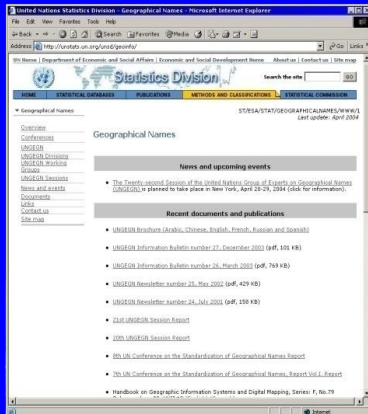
United Nations Statistics Division - Geographical Names - Microsoft Internet Explorer

File Edit View Favorites Tools Help

Back Search Favorites Media

Address http://unstats.un.org/unsd/geoinfo/ Go Links

UN Home | Department of Economic and Social Affairs | Economic and Social Development Home | About us | Contact us | Site map

Statistics Division

Search the site GO

HOME | STATISTICAL DATABASES | PUBLICATIONS | METHODS AND CLASSIFICATIONS | STATISTICAL COMMISSION

Geographical Names

Overview
Conferences
UNGEGN
UNGEGN Divisions
UNGEGN Working Groups
UNGEGN Sessions
News and events
Documents
Links
Contact us
Site map

ST/ESA/STAT/GEOGRAPHICALNAMES/WWW/1
Last update: April 2004

Geographical Names

News and upcoming events

• The Twenty-second Session of the United Nations Group of Experts on Geographical Names (UNGEGN) is planned to take place in New York, April 20-29, 2004 (click for information).

Recent documents and publications

• UNGEGN Brochure (Arabic, Chinese, English, French, Russian and Spanish)

• UNGEGN Information Bulletin number 27, December 2003 (pdf, 101 KB)

• UNGEGN Information Bulletin number 26, March 2003 (pdf, 769 KB)

• UNGEGN Newsletter number 25, May 2002 (pdf, 429 KB)

• UNGEGN Newsletter number 24, July 2001 (pdf, 158 KB)

• 21st UNGEGN Session Report

• 20th UNGEGN Session Report

• 8th UN Conference on the Standardization of Geographical Names Report

• 7th UN Conference on the Standardization of Geographical Names, Report Vol.1, Report

• Handbook on Geographic Information Systems and Digital Mapping, Series: F, No.79

Internet